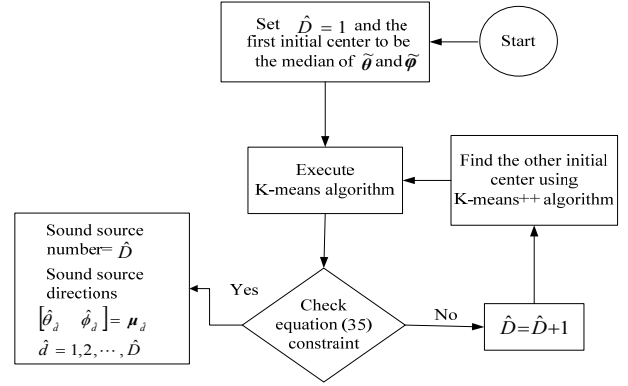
Set $\hat{D}=1$ and the first initial center to be the median of $\widetilde{\boldsymbol{\theta}}$ and $\widetilde{\boldsymbol{\varphi}}$

Start

Execute K-means algorithm

Find the other initial center using K-means++ algorithm

Sound source number= $\hat{D}$
Sound source directions
$\left[\hat{\theta}_{\hat{d}} \quad \hat{\phi}_{\hat{d}}\right]=\boldsymbol{\mu}_{\hat{d}}$
$\hat{d}=1,2,\cdots,\hat{D}$

Yes

Check equation (35) constraint

No

$\hat{D}=\hat{D}+1$